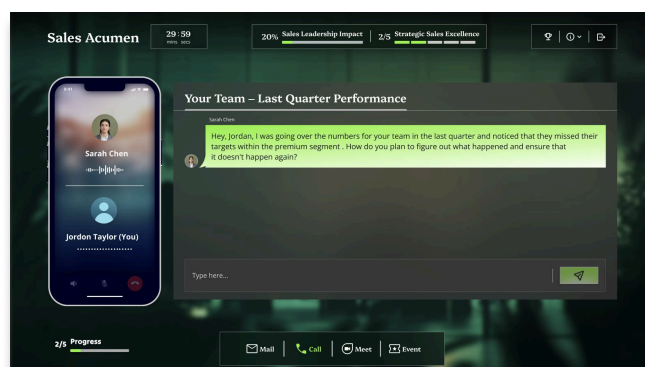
Sales Acumen

29 : 59
MIN SEC

20% Sales Leadership Impact

2/5 Strategic Sales Excellence

9:41

Sarah Chen

Jordon Taylor (You)

Your Team – Last Quarter Performance

Sarah Chen

Hey, Jordan, I was going over the numbers for your team in the last quarter and noticed that they missed their targets within the premium segment . How do you plan to figure out what happened and ensure that it doesn't happen again?

Type here...

2/5 Progress

Mail

Call

Meet

Event